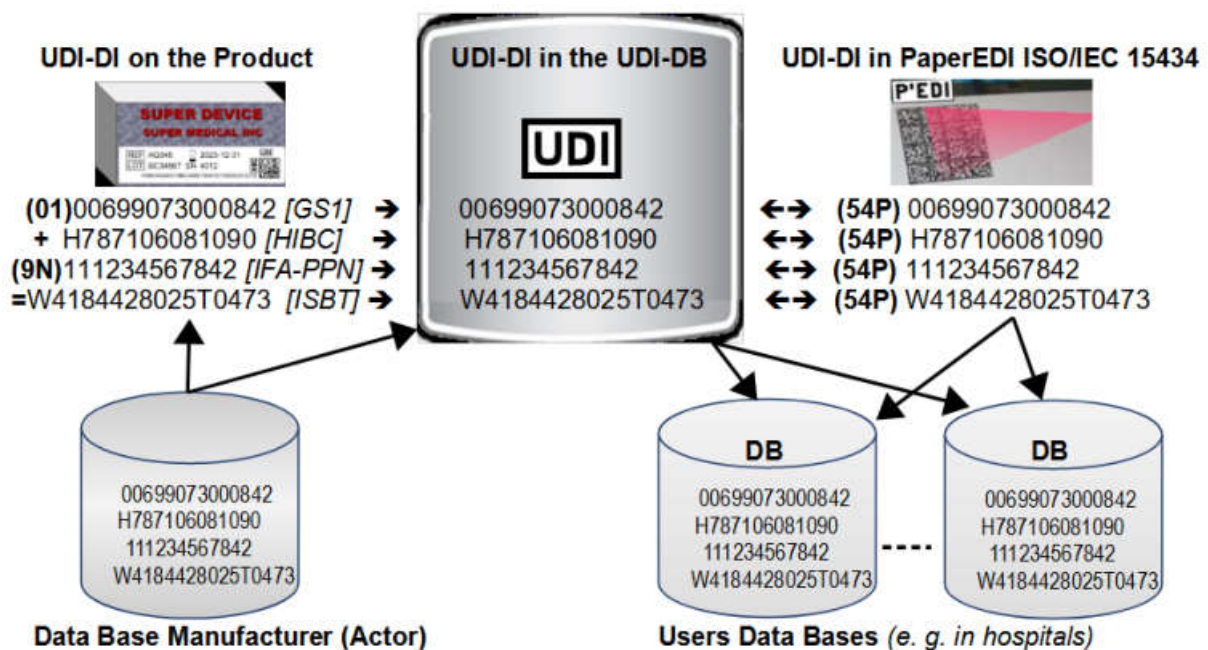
UDI-DI on the Product

SUPER DEVICE
SUPER MEDICAL INC
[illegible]

UDI-DI in the UDI-DB

UDI

UDI-DI in PaperEDI ISO/IEC 15434

P'EDI

(01)00699073000842 [GS1] ➔
+ H787106081090 [HIBC] ➔
(9N)111234567842 [IFA-PPN] ➔
=W4184428025T0473 [ISBT] ➔

00699073000842
H787106081090
111234567842
W4184428025T0473

←→ (54P) 00699073000842
←→ (54P) H787106081090
←→ (54P) 111234567842
←→ (54P) W4184428025T0473

00699073000842
H787106081090
111234567842
W4184428025T0473

Data Base Manufacturer (Actor)

DB
00699073000842
H787106081090
111234567842
W4184428025T0473

----

DB
00699073000842
H787106081090
111234567842
W4184428025T0473

Users Data Bases (e. g. in hospitals)